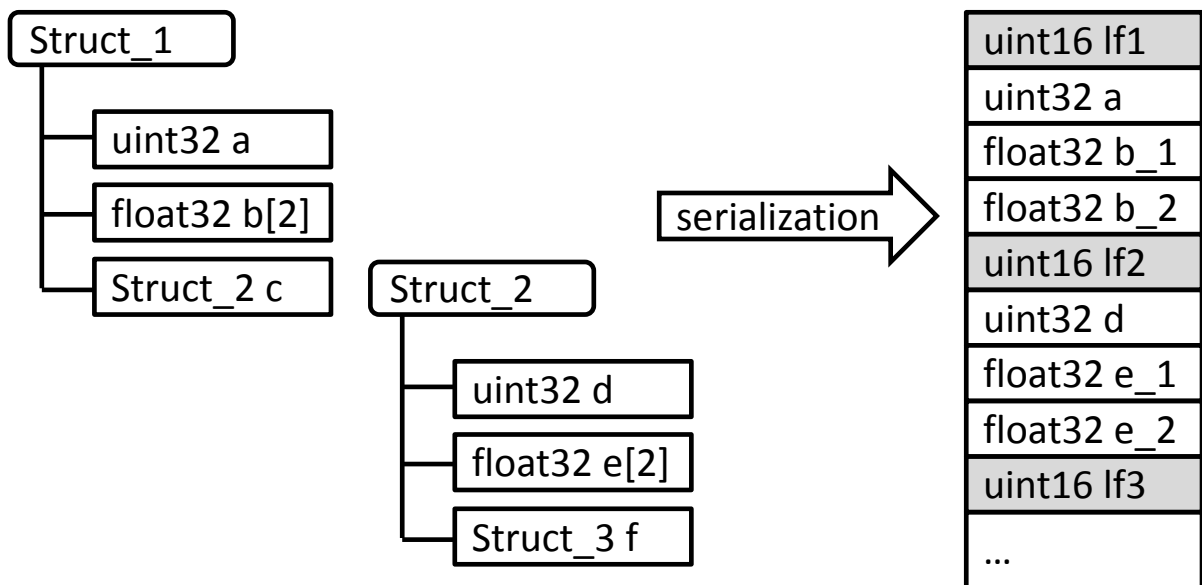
Struct_1

uint32 a

float32 b[2]

Struct_2 c

serialization

Struct_2

uint32 d

float32 e[2]

Struct_3 f

| uint16 lf1 |
|---|
| uint32 a |
| float32 b_1 |
| float32 b_2 |
| uint16 lf2 |
| uint32 d |
| float32 e_1 |
| float32 e_2 |
| uint16 lf3 |
| … |